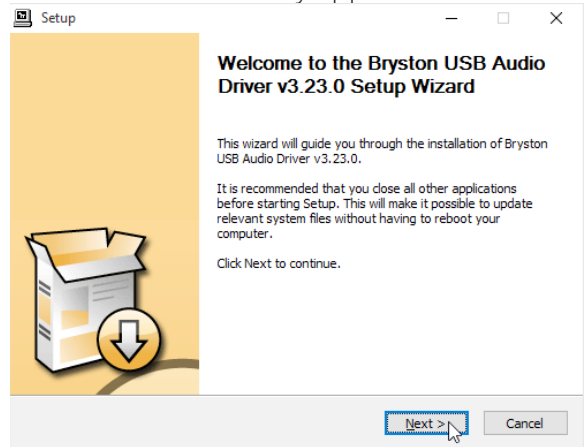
Setup

Welcome to the Bryston USB Audio Driver v3.23.0 Setup Wizard

This wizard will guide you through the installation of Bryston USB Audio Driver v3.23.0.

It is recommended that you close all other applications before starting Setup. This will make it possible to update relevant system files without having to reboot your computer.

Click Next to continue.

Next >

Cancel